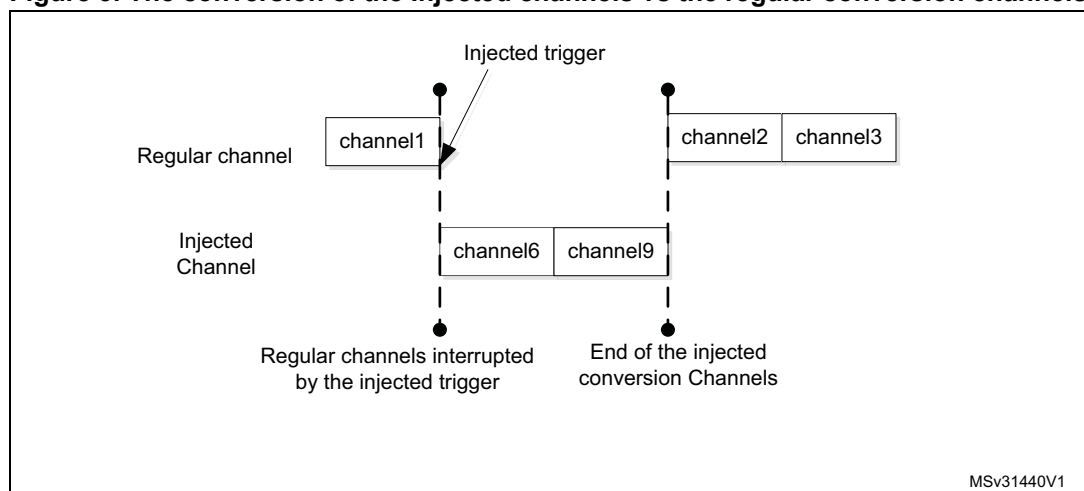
Figure 6. The conversion of the injected channels vs the regular conversion channels

Injected trigger

Regular channel

channel1

channel2

channel3

Injected Channel

channel6

channel9

Regular channels interrupted by the injected trigger

End of the injected conversion Channels

MSv31440V1